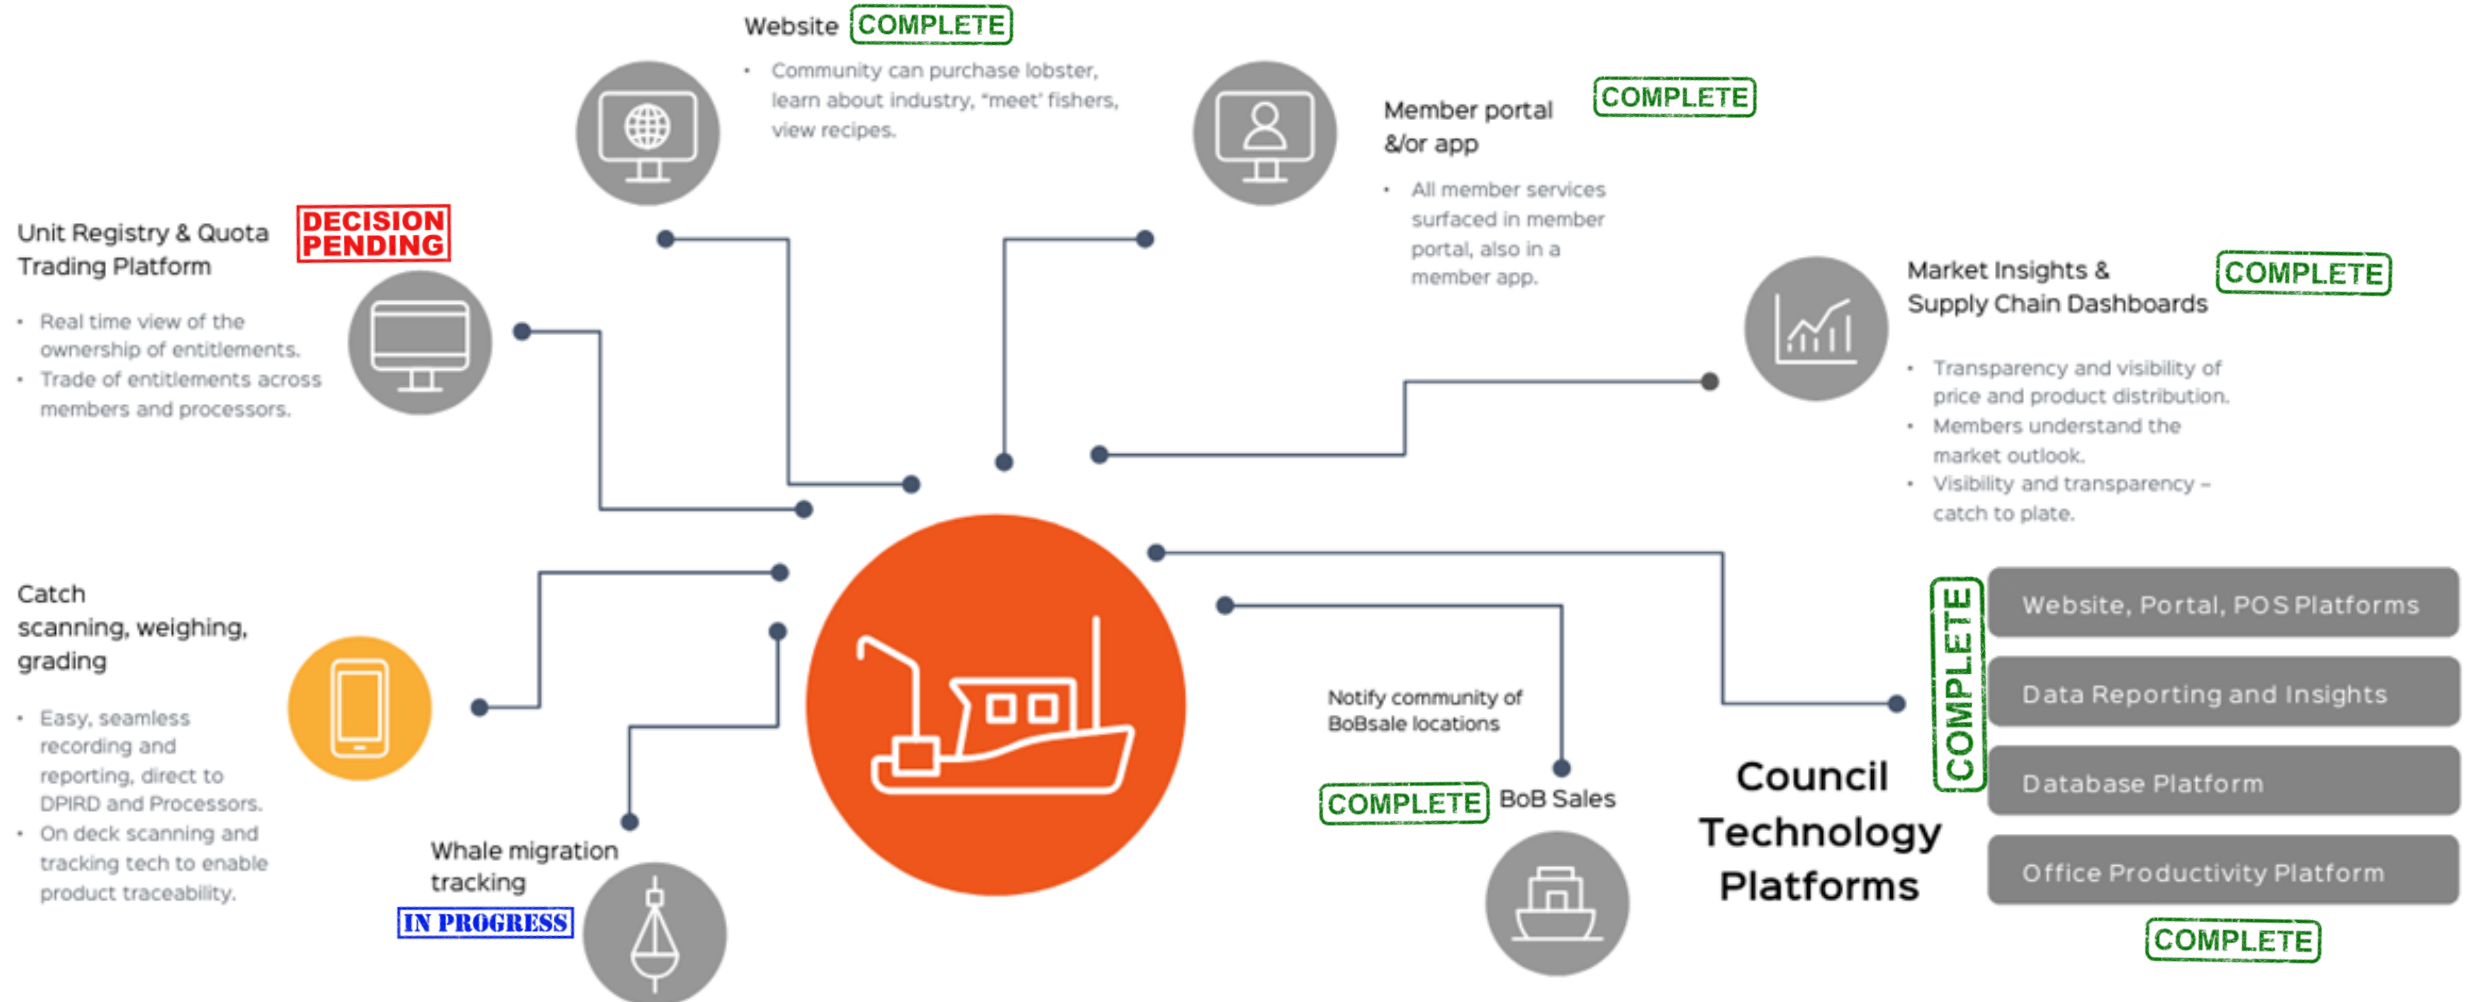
Website COMPLETE

- Community can purchase lobster, learn about industry, 'meet' fishers, view recipes.

Member portal &/or app COMPLETE

- All member services surfaced in member portal, also in a member app.

Unit Registry & Quota Trading Platform DECISION PENDING

- Real time view of the ownership of entitlements.
- Trade of entitlements across members and processors.

Market Insights & Supply Chain Dashboards COMPLETE

- Transparency and visibility of price and product distribution.
- Members understand the market outlook.
- Visibility and transparency – catch to plate.

Catch scanning, weighing, grading

- Easy, seamless recording and reporting, direct to DPIRD and Processors.
- On deck scanning and tracking tech to enable product traceability.

Whale migration tracking IN PROGRESS

Notify community of BoBsale locations

COMPLETE BoB Sales

Council Technology Platforms

COMPLETE

Website, Portal, POS Platforms

Data Reporting and Insights

Database Platform

Office Productivity Platform

COMPLETE